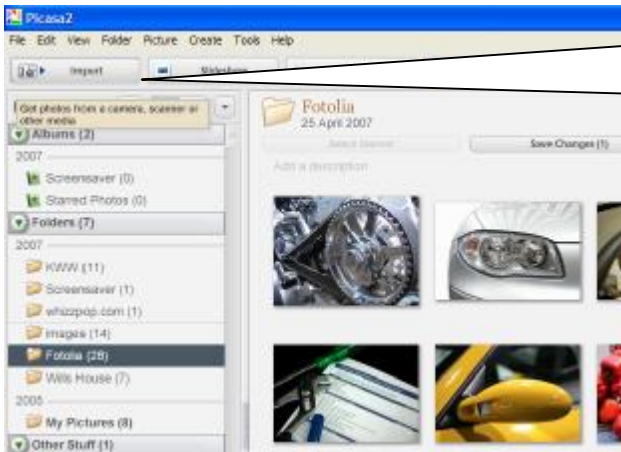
Picasa2

File Edit View Folder Picture Create Tools Help

Import

Slideshow

Get photos from a camera, scanner or other media

Albums (2)

2007

Screensaver (0)

Starred Photos (0)

Folders (7)

2007

KWW (11)

Screensaver (1)

whizzpop.com (1)

images (14)

Fotolia (28)

Wills House (7)

2005

My Pictures (8)

Other Stuff (1)

Fotolia

25 April 2007

Select Starred

Save Changes (1)

Add a description